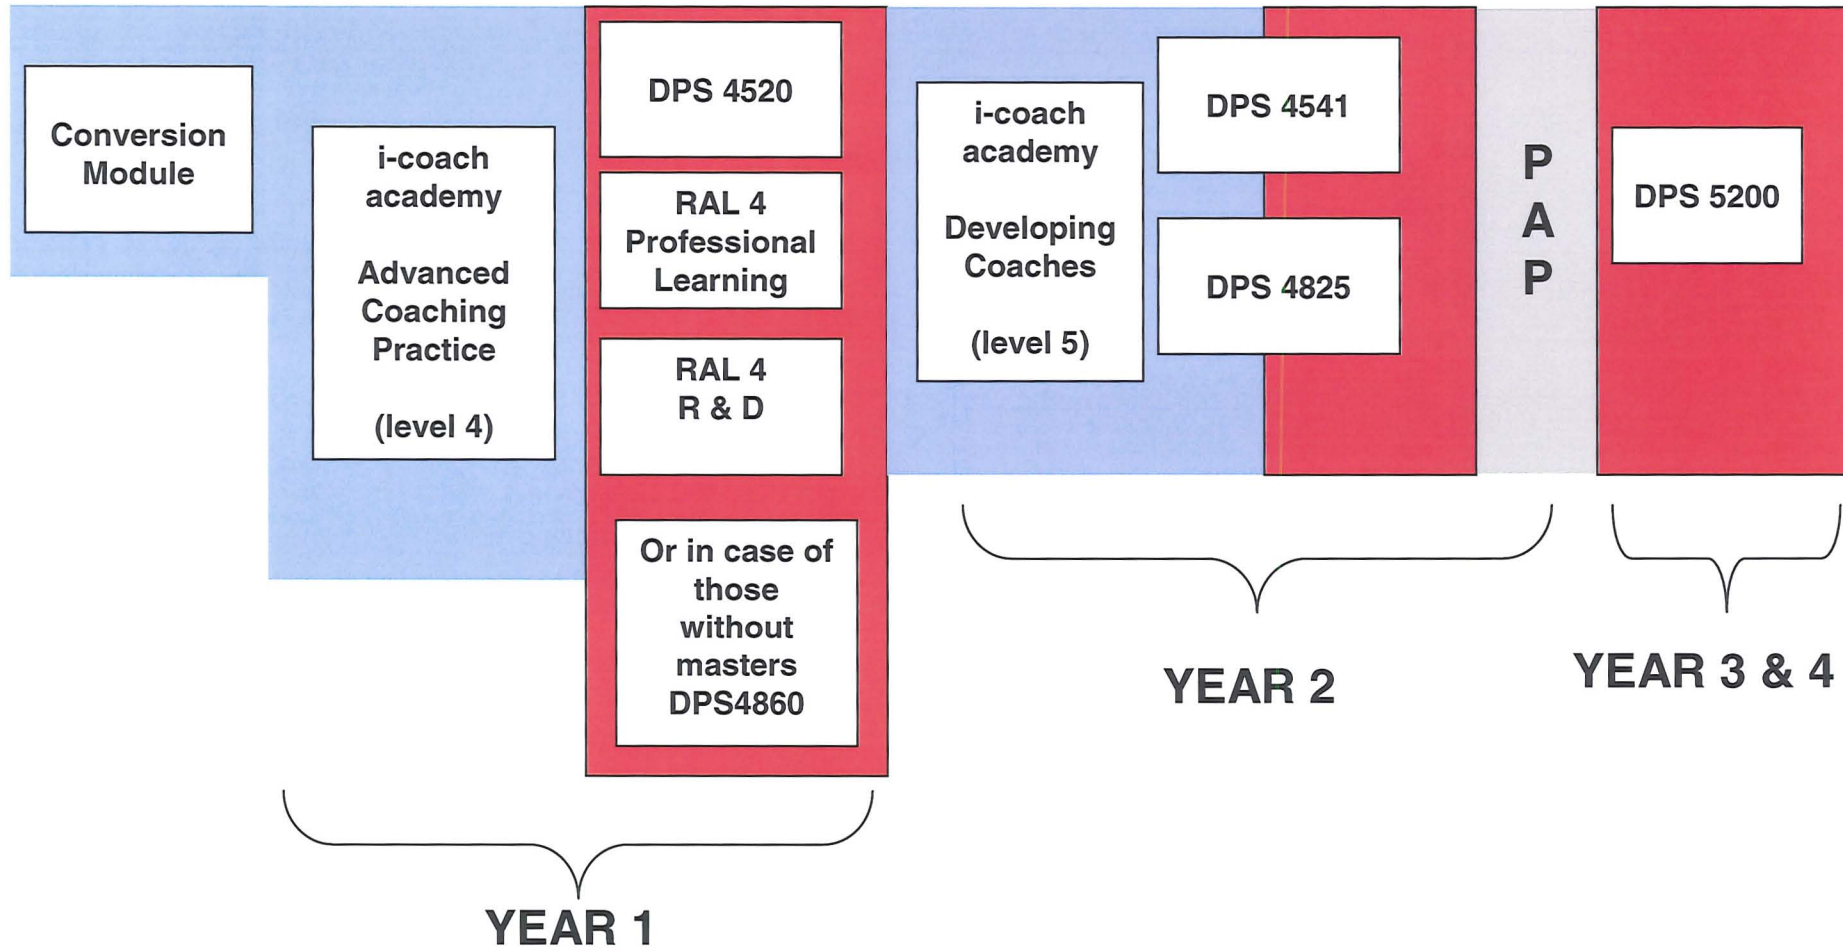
Conversion Module

i-coach academy

Advanced Coaching Practice

(level 4)

DPS 4520

RAL 4 Professional Learning

RAL 4 R & D

Or in case of those without masters DPS4860

YEAR 1

i-coach academy

Developing Coaches

(level 5)

DPS 4541

DPS 4825

P A P

YEAR 2

DPS 5200

YEAR 3 & 4